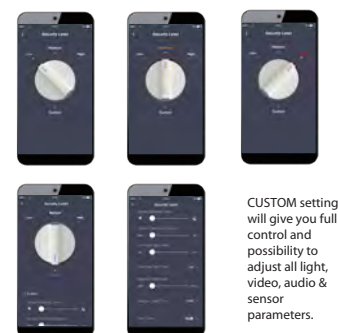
Security Level

Medium

Low

High

Custom

Security Level

Security Level

Security Level

Security Level

CUSTOM setting will give you full control and possibility to adjust all light, video, audio & sensor parameters.